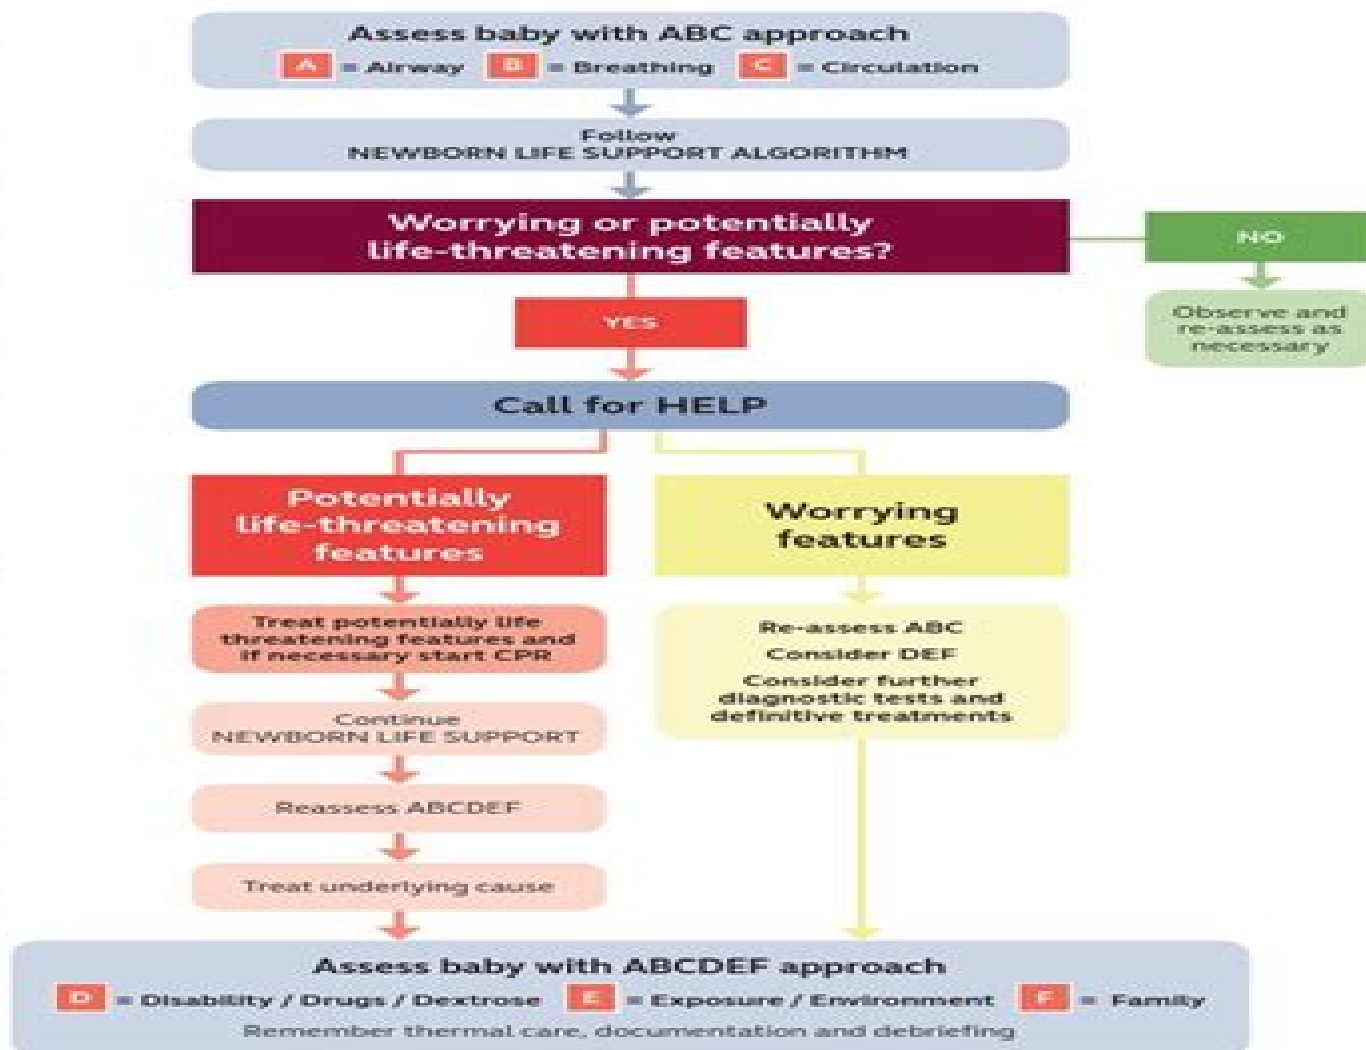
Assess baby with ABC approach

A = Airway B = Breathing C = Circulation

Follow
NEWBORN LIFE SUPPORT ALGORITHM

Worrying or potentially life-threatening features?

NO

Observe and re-assess as necessary

YES

Call for HELP

Potentially life-threatening features

Treat potentially life threatening features and if necessary start CPR

Continue
NEWBORN LIFE SUPPORT

Reassess ABCDEF

Treat underlying cause

Worrying features

Re-assess ABC

Consider DEF

Consider further diagnostic tests and definitive treatments

Assess baby with ABCDEF approach

D = Disability / Drugs / Dextrose E = Exposure / Environment F = Family

Remember thermal care, documentation and debriefing